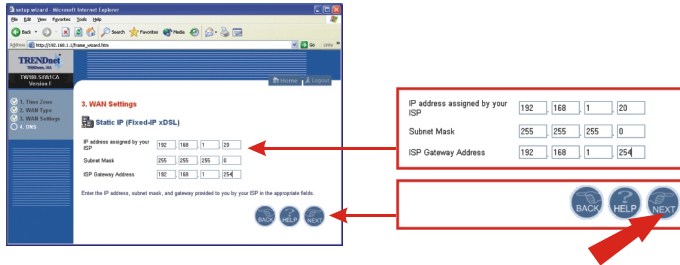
setup wizard - Microsoft Internet Explorer

File Edit View Favorites Tools Help

Back Search Favorites Media

Address http://192.168.1.1/frame_wizard.htm Go Links

TRENDnet
TRENDnet, Inc.
TW100-S4W1CA
Version F

Home Logout

1. Time Zone
2. WAN Type
3. WAN Settings
4. DNS

3. WAN Settings

Static IP (Fixed-IP xDSL)

| IP address assigned by your ISP | 192 | 168 | 1 | 20 |
|---|---|---|---|---|
| Subnet Mask | 255 | 255 | 255 | 0 |
| ISP Gateway Address | 192 | 168 | 1 | 254 |

Enter the IP address, subnet mask, and gateway provided to you by your ISP in the appropriate fields.

BACK HELP NEXT

| IP address assigned by your ISP | 192 | 168 | 1 | 20 |
|---|---|---|---|---|
| Subnet Mask | 255 | 255 | 255 | 0 |
| ISP Gateway Address | 192 | 168 | 1 | 254 |

BACK HELP NEXT